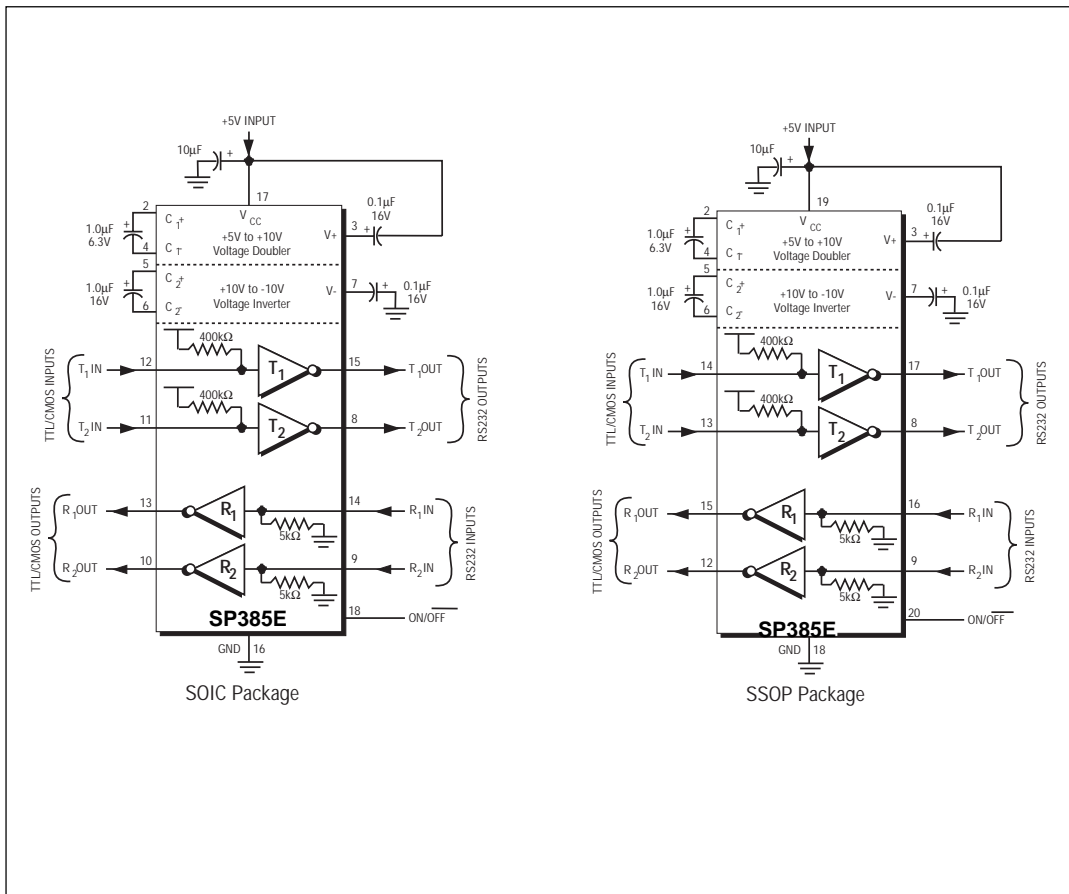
+5V INPUT
10µF
+
17
2
$C_1^+$
$V_{CC}$
0.1µF
16V
1.0µF
6.3V
+
4
$C_1^-$
+5V to +10V
Voltage Doubler
V+
3
+
5
$C_2^+$
1.0µF
16V
+
6
$C_2^-$
+10V to -10V
Voltage Inverter
V-
7
+
0.1µF
16V
400kΩ
TTL/CMOS INPUTS
$T_1$ IN
12
$T_1$
15
$T_1$OUT
RS232 OUTPUTS
400kΩ
$T_2$ IN
11
$T_2$
8
$T_2$OUT
TTL/CMOS OUTPUTS
$R_1$OUT
13
$R_1$
14
$R_1$IN
RS232 INPUTS
5kΩ
$R_2$OUT
10
$R_2$
9
$R_2$IN
5kΩ
SP385E
18
ON/$\overline{OFF}$
GND
16
SOIC Package

+5V INPUT
10µF
+
19
2
$C_1^+$
$V_{CC}$
0.1µF
16V
1.0µF
6.3V
+
4
$C_1^-$
+5V to +10V
Voltage Doubler
V+
3
+
5
$C_2^+$
1.0µF
16V
+
6
$C_2^-$
+10V to -10V
Voltage Inverter
V-
7
+
0.1µF
16V
400kΩ
TTL/CMOS INPUTS
$T_1$ IN
14
$T_1$
17
$T_1$OUT
RS232 OUTPUTS
400kΩ
$T_2$ IN
13
$T_2$
8
$T_2$OUT
TTL/CMOS OUTPUTS
$R_1$OUT
15
$R_1$
16
$R_1$IN
RS232 INPUTS
5kΩ
$R_2$OUT
12
$R_2$
9
$R_2$IN
5kΩ
SP385E
20
ON/$\overline{OFF}$
GND
18
SSOP Package